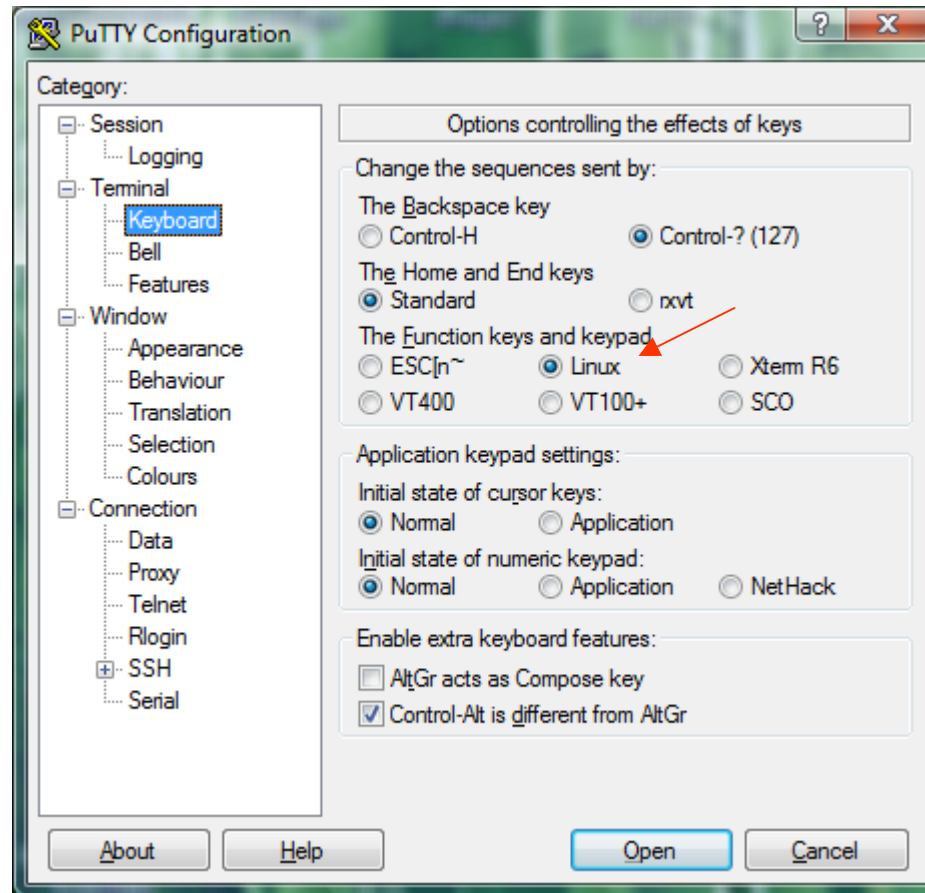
PuTTY Configuration

?
X

Category:

Session
Logging
Terminal
Keyboard
Bell
Features
Window
Appearance
Behaviour
Translation
Selection
Colours
Connection
Data
Proxy
Telnet
Rlogin
SSH
Serial

Options controlling the effects of keys

Change the sequences sent by:

The Backspace key
Control-H
Control-? (127)

The Home and End keys
Standard
rxvt

The Function keys and keypad
ESC[n~
Linux
Xterm R6
VT400
VT100+
SCO

Application keypad settings:

Initial state of cursor keys:
Normal
Application

Initial state of numeric keypad:
Normal
Application
NetHack

Enable extra keyboard features:
AltGr acts as Compose key
Control-Alt is different from AltGr

About
Help
Open
Cancel